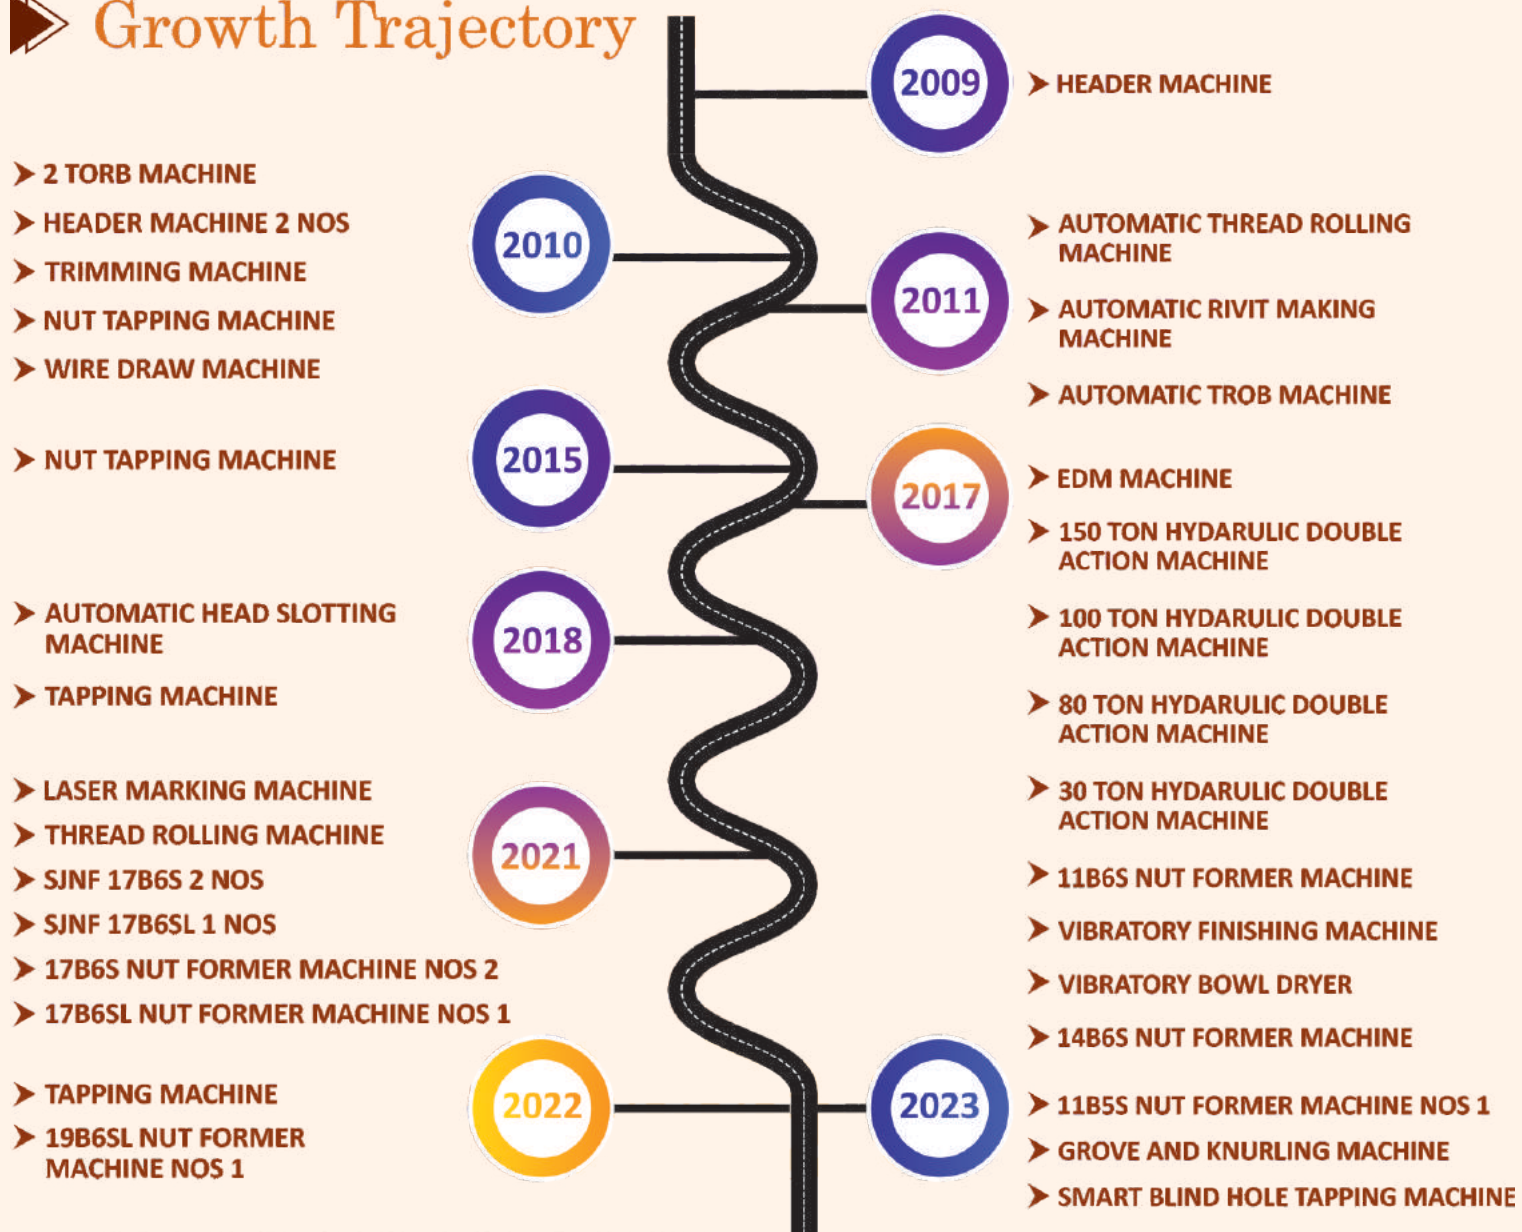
Growth Trajectory

2009

HEADER MACHINE

2 TORB MACHINE
HEADER MACHINE 2 NOS
TRIMMING MACHINE
NUT TAPPING MACHINE
WIRE DRAW MACHINE

2010

2011

AUTOMATIC THREAD ROLLING MACHINE
AUTOMATIC RIVIT MAKING MACHINE
AUTOMATIC TROB MACHINE

NUT TAPPING MACHINE

2015

2017

EDM MACHINE
150 TON HYDARULIC DOUBLE ACTION MACHINE
100 TON HYDARULIC DOUBLE ACTION MACHINE
80 TON HYDARULIC DOUBLE ACTION MACHINE
30 TON HYDARULIC DOUBLE ACTION MACHINE
11B6S NUT FORMER MACHINE
VIBRATORY FINISHING MACHINE
VIBRATORY BOWL DRYER
14B6S NUT FORMER MACHINE

AUTOMATIC HEAD SLOTTING MACHINE
TAPPING MACHINE

2018

LASER MARKING MACHINE
THREAD ROLLING MACHINE
SJNF 17B6S 2 NOS
SJNF 17B6SL 1 NOS
17B6S NUT FORMER MACHINE NOS 2
17B6SL NUT FORMER MACHINE NOS 1

2021

TAPPING MACHINE
19B6SL NUT FORMER MACHINE NOS 1

2022

2023

11B5S NUT FORMER MACHINE NOS 1
GROVE AND KNURLING MACHINE
SMART BLIND HOLE TAPPING MACHINE